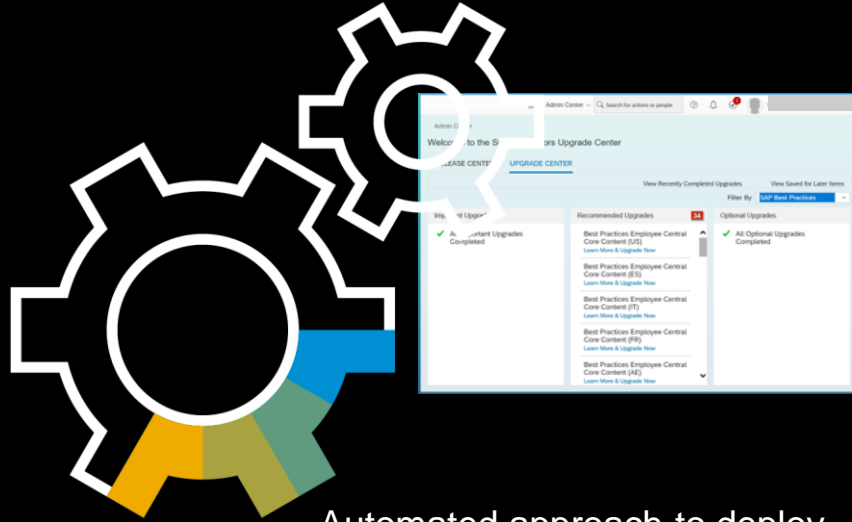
Admin Center
Search for actions or people

Admin Center

Welco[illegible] to the S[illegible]ors Upgrade Center

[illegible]EASE CENTE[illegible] UPGRADE CENTER

View Recently Completed Upgrades View Saved for Later Items

Filter By SAP Best Practices

Imp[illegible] Upgra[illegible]

A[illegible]portant Upgrades Completed

Recommended Upgrades 34

Best Practices Employee Central Core Content (US)
Learn More & Upgrade Now

Best Practices Employee Central Core Content (ES)
Learn More & Upgrade Now

Best Practices Employee Central Core Content (IT)
Learn More & Upgrade Now

Best Practices Employee Central Core Content (FR)
Learn More & Upgrade Now

Best Practices Employee Central Core Content (AE)
Learn More & Upgrade Now

Optional Upgrades

All Optional Upgrades Completed

Automated approach to deploy